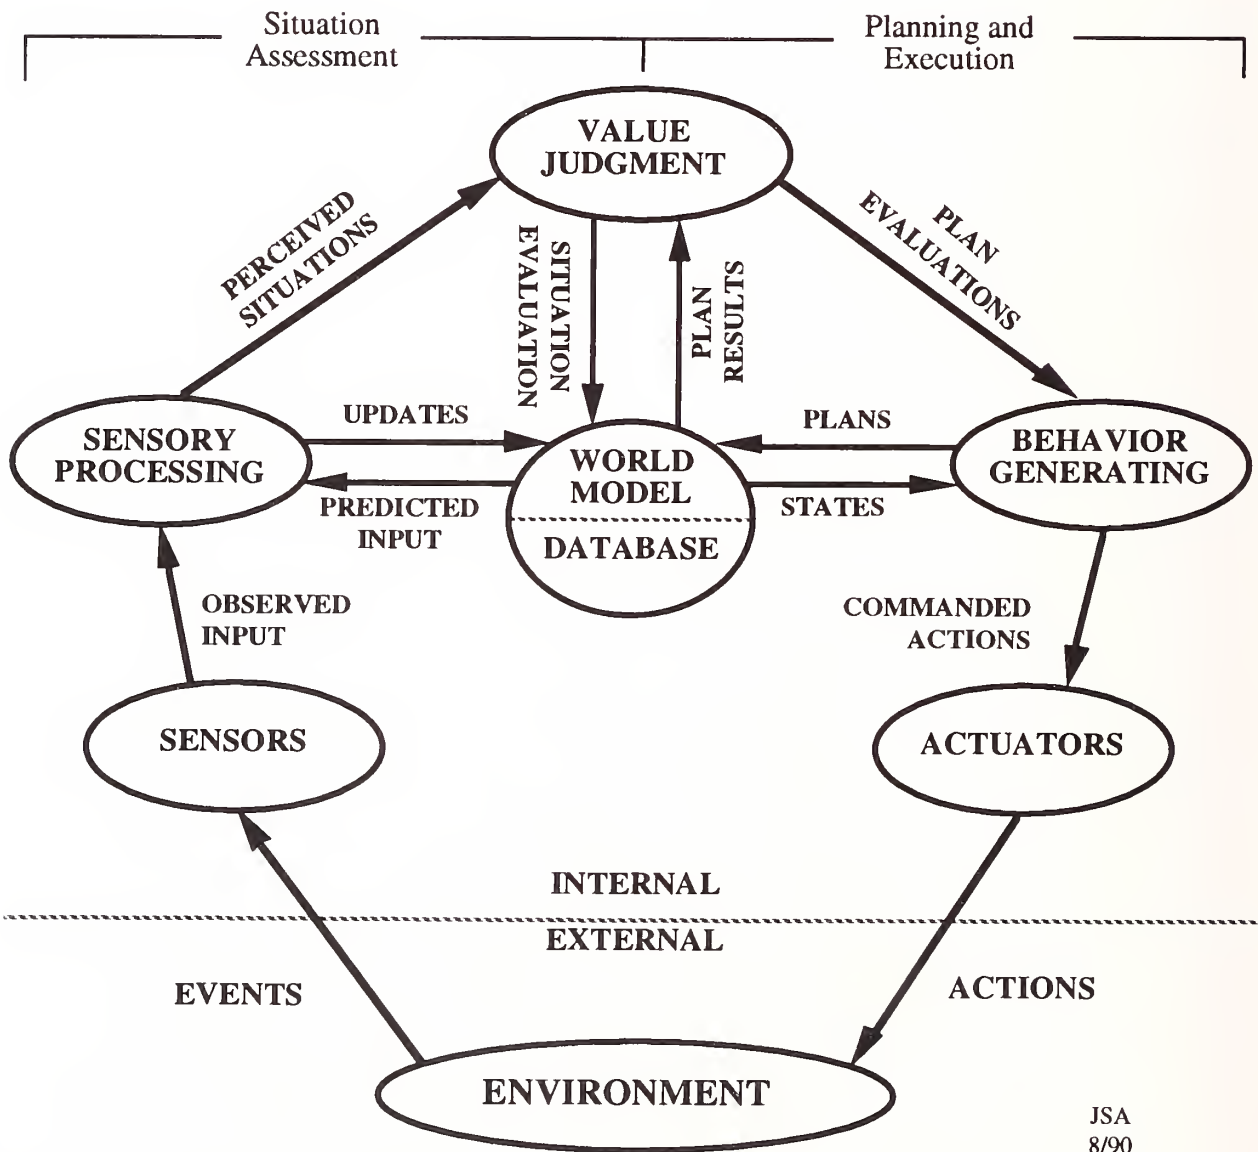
Situation Assessment

Planning and Execution

VALUE JUDGMENT

PERCEIVED SITUATIONS

SITUATION EVALUATION

PLAN RESULTS

PLAN EVALUATIONS

SENSORY PROCESSING

UPDATES

PREDICTED INPUT

WORLD MODEL

DATABASE

PLANS

STATES

BEHAVIOR GENERATING

OBSERVED INPUT

COMMANDED ACTIONS

SENSORS

ACTUATORS

INTERNAL

EXTERNAL

EVENTS

ACTIONS

ENVIRONMENT

JSA
8/90